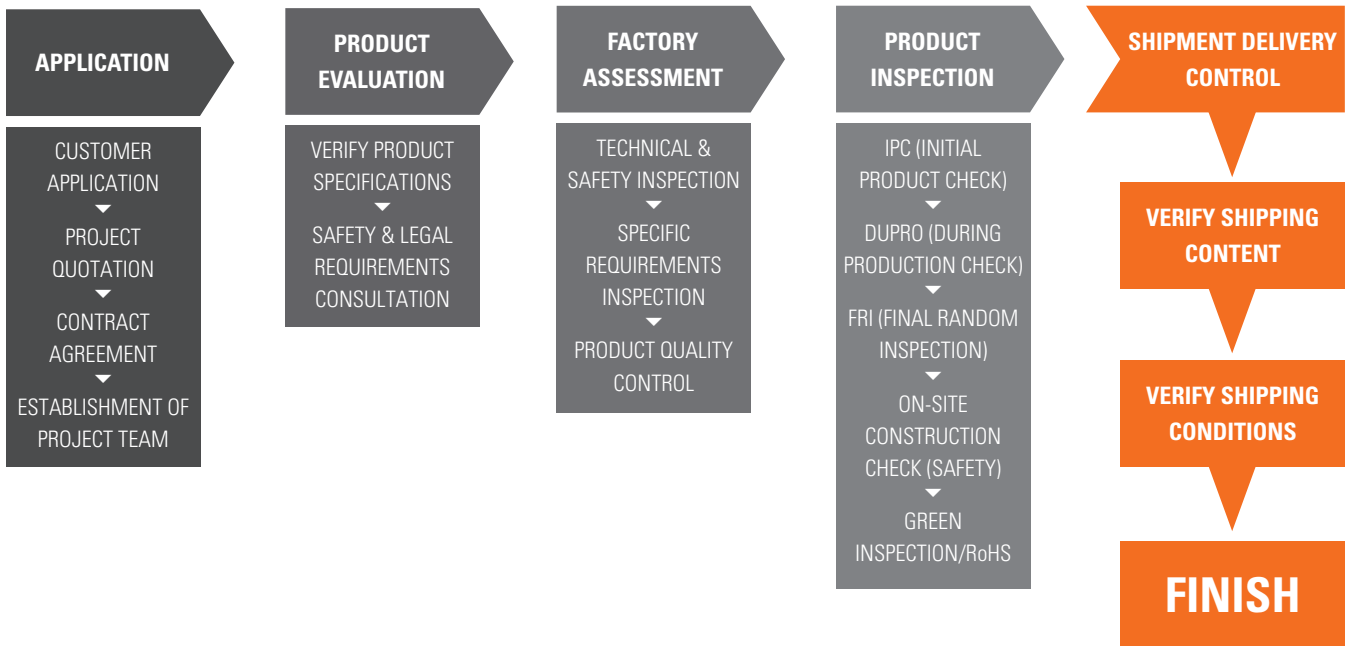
APPLICATION

CUSTOMER APPLICATION

PROJECT QUOTATION

CONTRACT AGREEMENT

ESTABLISHMENT OF PROJECT TEAM

PRODUCT EVALUATION

VERIFY PRODUCT SPECIFICATIONS

SAFETY & LEGAL REQUIREMENTS CONSULTATION

FACTORY ASSESSMENT

TECHNICAL & SAFETY INSPECTION

SPECIFIC REQUIREMENTS INSPECTION

PRODUCT QUALITY CONTROL

PRODUCT INSPECTION

IPC (INITIAL PRODUCT CHECK)

DUPRO (DURING PRODUCTION CHECK)

FRI (FINAL RANDOM INSPECTION)

ON-SITE CONSTRUCTION CHECK (SAFETY)

GREEN INSPECTION/RoHS

SHIPMENT DELIVERY CONTROL

VERIFY SHIPPING CONTENT

VERIFY SHIPPING CONDITIONS

FINISH